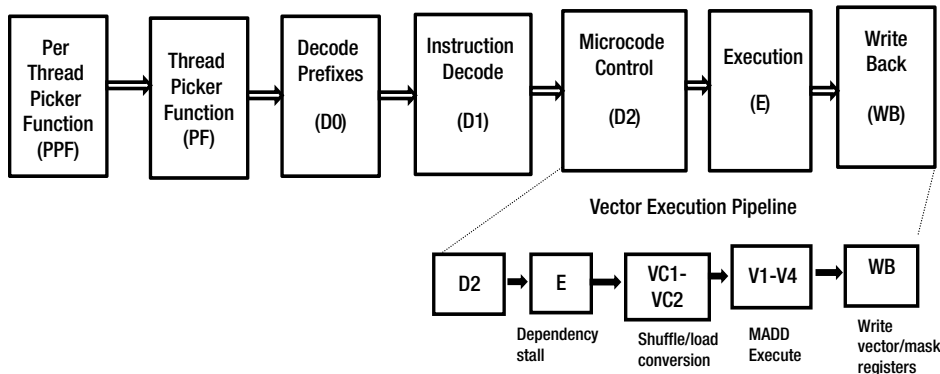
Per Thread Picker Function (PPF)

Thread Picker Function (PF)

Decode Prefixes (D0)

Instruction Decode (D1)

Microcode Control (D2)

Execution (E)

Write Back (WB)

Vector Execution Pipeline

D2

E

VC1-VC2

V1-V4

WB

Dependency stall

Shuffle/load conversion

MADD Execute

Write vector/mask registers